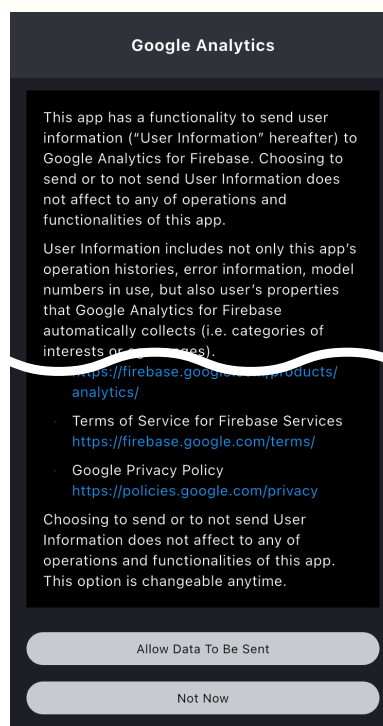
Google Analytics

This app has a functionality to send user information ("User Information" hereafter) to Google Analytics for Firebase. Choosing to send or to not send User Information does not affect to any of operations and functionalities of this app.

User Information includes not only this app's operation histories, error information, model numbers in use, but also user's properties that Google Analytics for Firebase automatically collects (i.e. categories of interests or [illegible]).

https://firebase.google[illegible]/products/analytics/

Terms of Service for Firebase Services
https://firebase.google.com/terms/

Google Privacy Policy
https://policies.google.com/privacy

Choosing to send or to not send User Information does not affect to any of operations and functionalities of this app. This option is changeable anytime.

Allow Data To Be Sent

Not Now